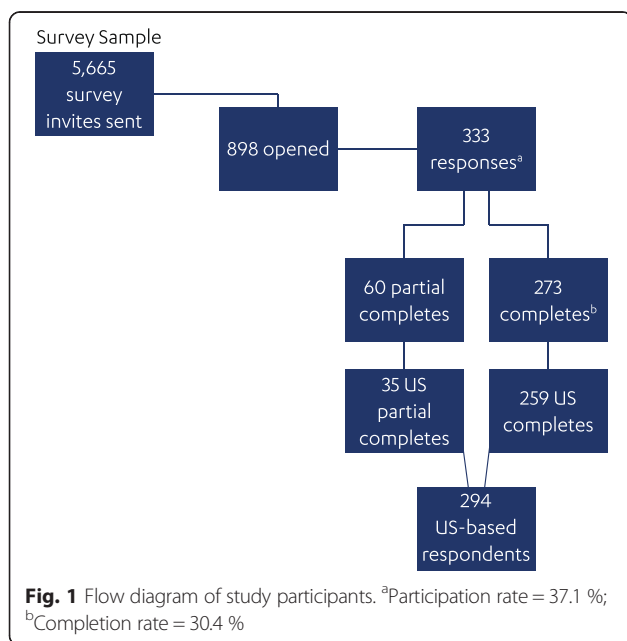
Survey Sample

5,665 survey invites sent

898 opened

333 responses$^{a}$

60 partial completes

273 completes$^{b}$

35 US partial completes

259 US completes

294 US-based respondents

**Fig. 1** Flow diagram of study participants. $^{a}$Participation rate = 37.1 %; $^{b}$Completion rate = 30.4 %